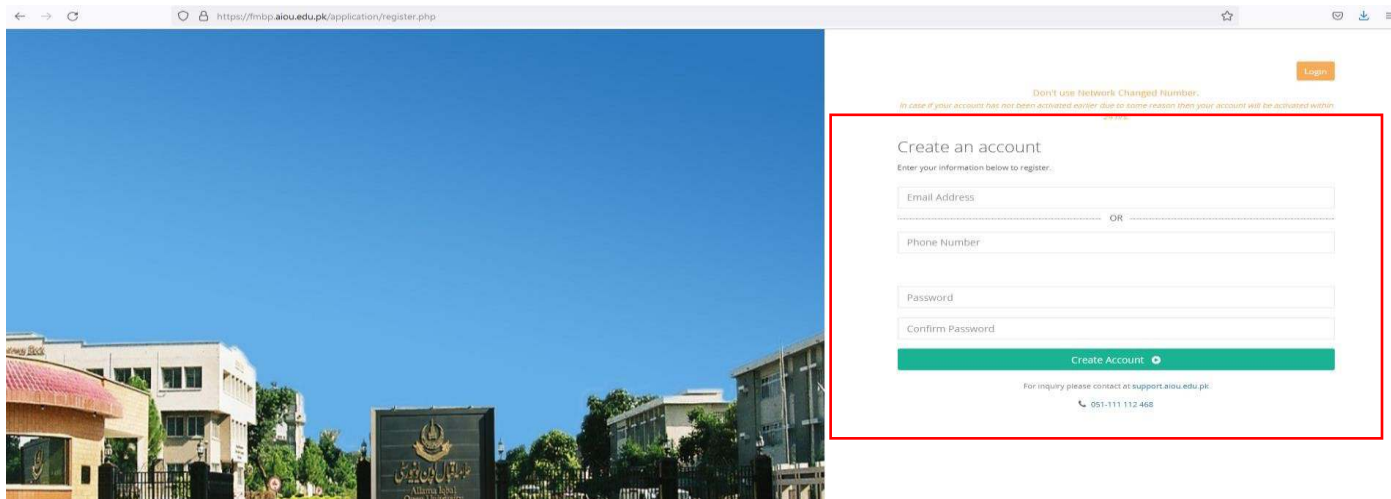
https://fmbp.aiou.edu.pk/application/register.php

Login

Don't use Network Changed Number.

In case if your account has not been activated earlier due to some reason then your account will be activated within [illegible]

Create an account

Enter your information below to register.

Email Address

OR

Phone Number

Password

Confirm Password

Create Account

For inquiry please contact at support.aiou.edu.pk

051-111 112 468

Allama Iqbal Open University